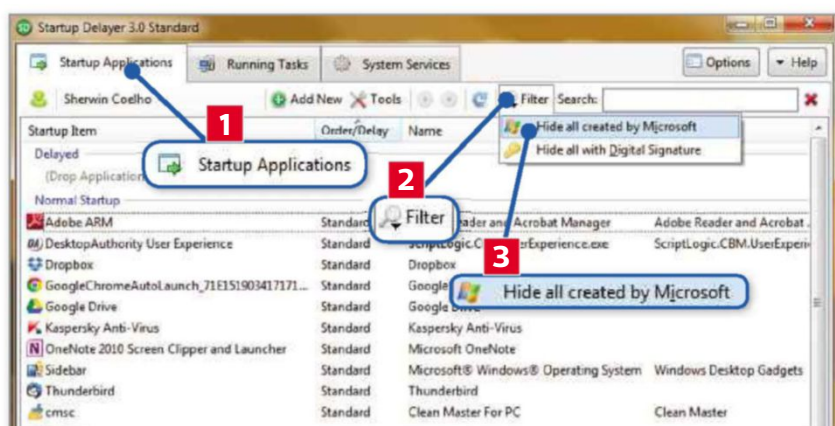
Startup Delayer 3.0 Standard

Startup Applications | Running Tasks | System Services | Options | Help

Sherwin Coelho | Add New | Tools | Filter | Search:

Hide all created by Microsoft
Hide all with Digital Signature

1 Startup Applications

2 Filter

3 Hide all created by Microsoft

| Startup Item | Order/Delay | Name | |
|---|---|---|---|
| Delayed | | | |
| (Drop Application | | | |
| Normal Startup | | | |
| Adobe ARM | Standard | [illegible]eader and Acrobat Manager | Adobe Reader and Acrobat . |
| DesktopAuthority User Experience | Standard | ScriptLogic.C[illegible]erExperience.exe | ScriptLogic.CBM.UserExperi |
| Dropbox | Standard | Dropbox | |
| GoogleChromeAutoLaunch_71E151903417171... | Standard | Google | |
| Google Drive | Standard | Google Drive | |
| Kaspersky Anti-Virus | Standard | Kaspersky Anti-Virus | |
| OneNote 2010 Screen Clipper and Launcher | Standard | Microsoft OneNote | |
| Sidebar | Standard | Microsoft® Windows® Operating System | Windows Desktop Gadgets |
| Thunderbird | Standard | Thunderbird | |
| cmsc | Standard | Clean Master For PC | Clean Master |